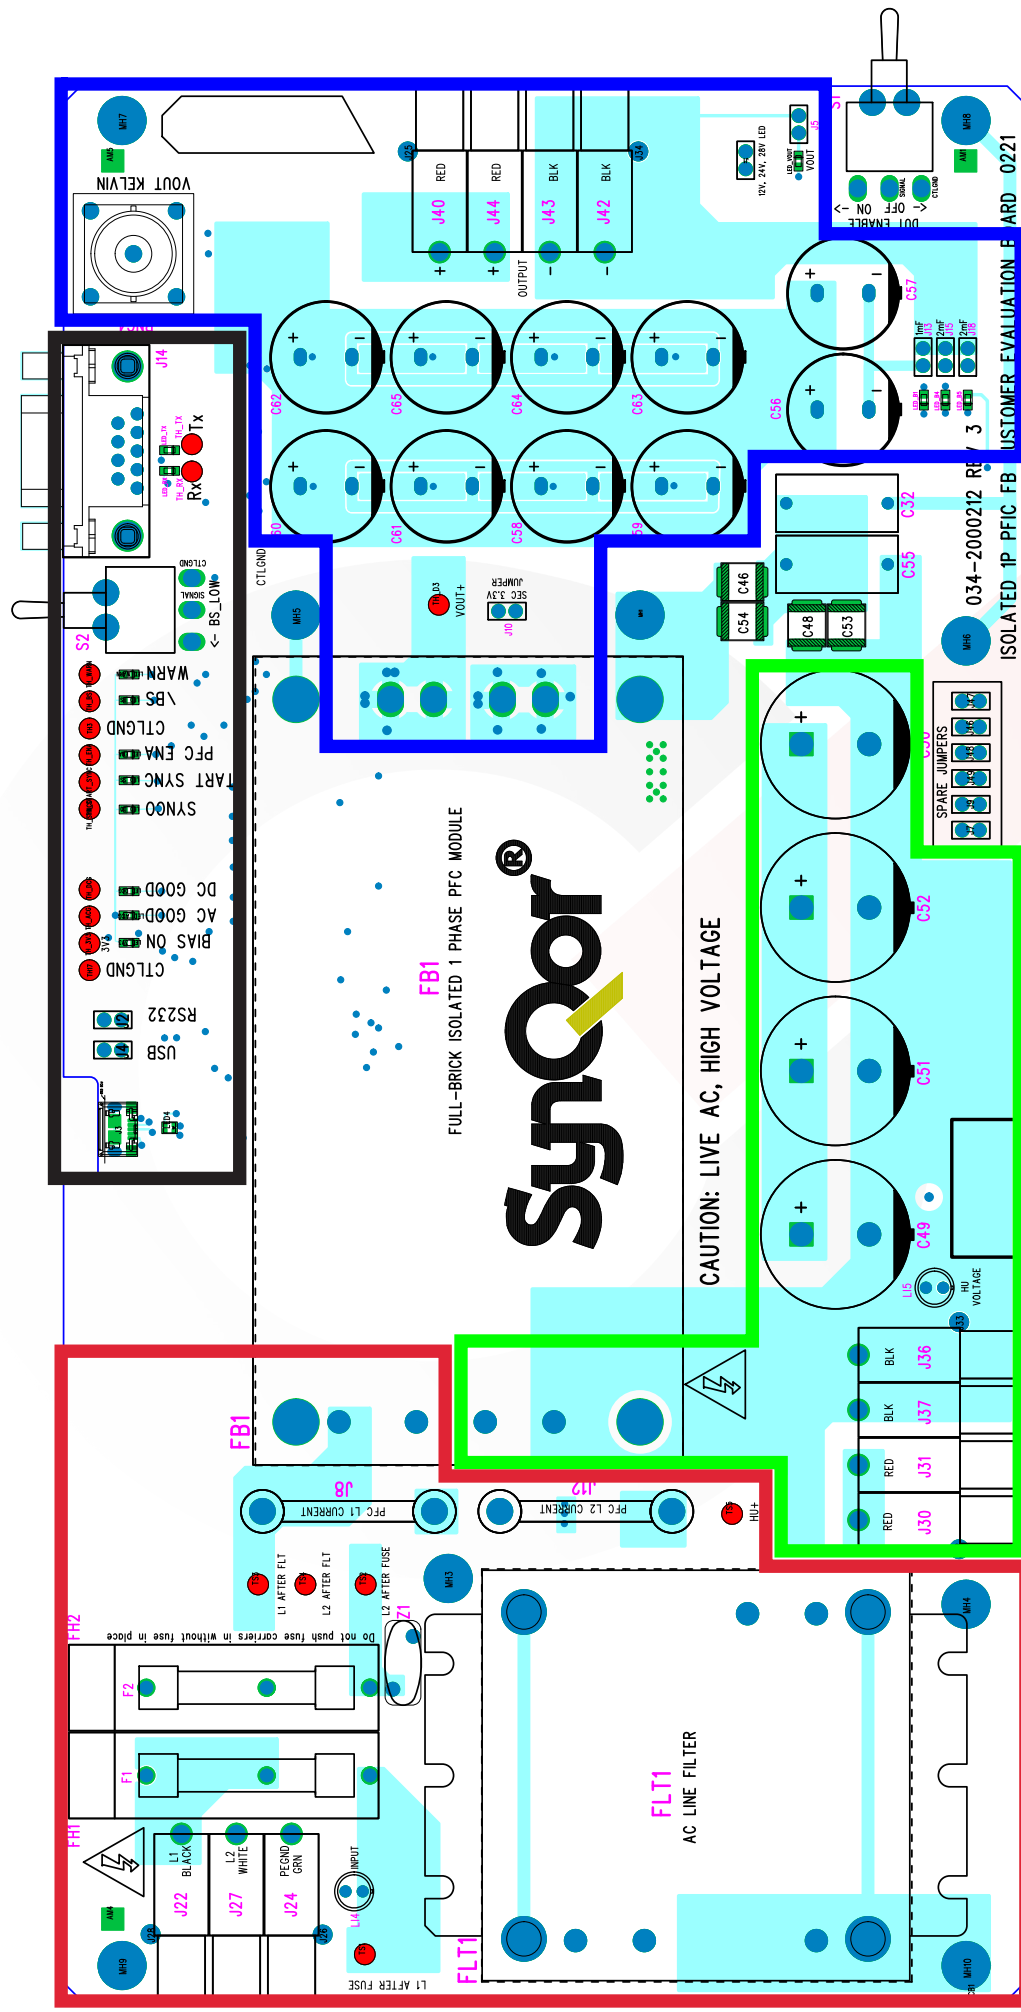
MH7
VOUT KELVIN
RED
RED
BLK
BLK
J40
J44
J43
J42
OUTPUT
J25
J34
12V, 24V, 28V LED
VOUT
J5
S1
MH8
ON OFF
OUT ENABLE
0221
BOARD
CUSTOMER EVALUATION
C57
C56
1mF
2mF
2mF
J13
J15
J18
J14
Tx
Rx
C62
C65
C64
C63
C60
C61
C58
C59
CTLGND
S2
BS_LOW
WARN
BS\
CTLGND
PFC ENA
START SYNC
SYNC0
DC GOOD
AC GOOD
BIAS ON
CTLGND
RS232
USB
J2
J4
MH5
VOUT+
SEC 3.3V JUMPER
J10
C46
C54
C48
C53
C32
C55
034-200212 REV 3
ISOLATED 1P PFIC FB
MH6
SPARE JUMPERS
C50
C52
C51
C49
FULL-BRICK ISOLATED 1 PHASE PFC MODULE
FB1
SynQor®
CAUTION: LIVE AC, HIGH VOLTAGE
HV VOLTAGE
L15
BLK
BLK
RED
RED
J36
J37
J31
J30
FB1
J8
PFC L1 CURRENT
J12
PFC L2 CURRENT
HV+
L1 AFTER FLT
L2 AFTER FLT
L2 AFTER FUSE
Z1
MH3
MH4
FH2
Do not push fuse carriers in without fuse in place
F2
F1
FH1
L1 BLACK
L2 WHITE
PEGND GRN
J22
J27
J24
INPUT
L14
FLT1
AC LINE FILTER
FLT1
L1 AFTER FUSE
MH9
MH10